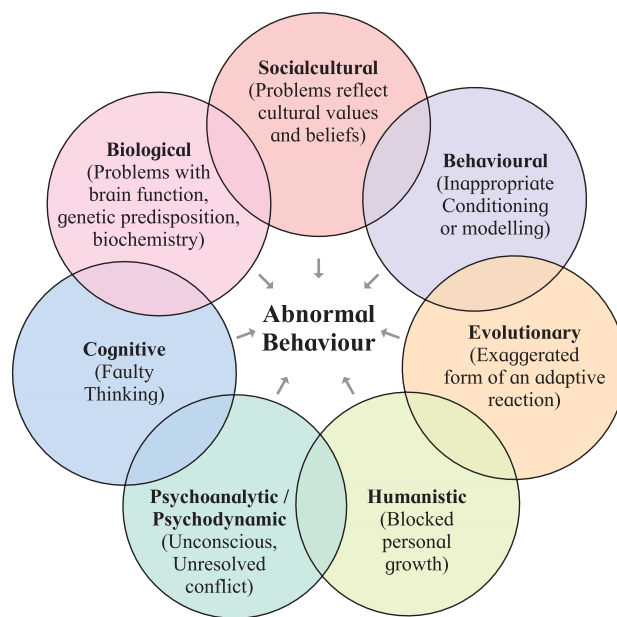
Socialcultural
(Problems reflect cultural values and beliefs)

Behavioural
(Inappropriate Conditioning or modelling)

Evolutionary
(Exaggerated form of an adaptive reaction)

Humanistic
(Blocked personal growth)

Psychoanalytic / Psychodynamic
(Unconscious, Unresolved conflict)

Cognitive
(Faulty Thinking)

Biological
(Problems with brain function, genetic predisposition, biochemistry)

Abnormal Behaviour